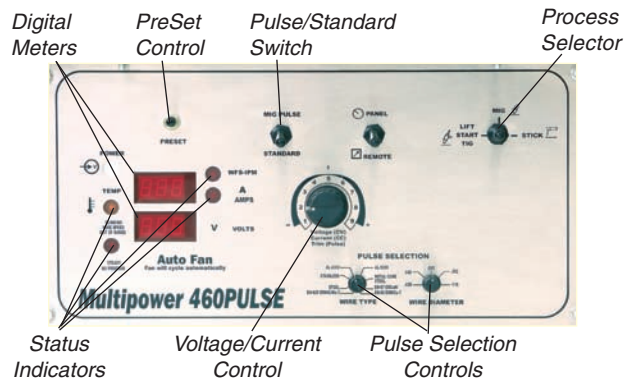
Digital Meters

PreSet Control

Pulse/Standard Switch

Process Selector

PRESET

MIG PULSE

STANDARD

PANEL

REMOTE

MIG

LIFT START TIG

STICK

POWER

TEMP

WFS-IPM

A AMPS

V VOLTS

Auto Fan

Fan will cycle automatically

PULSE SELECTION

WIRE TYPE

WIRE DIAMETER

Multipower 460PULSE

Status Indicators

Voltage/Current Control

Pulse Selection Controls